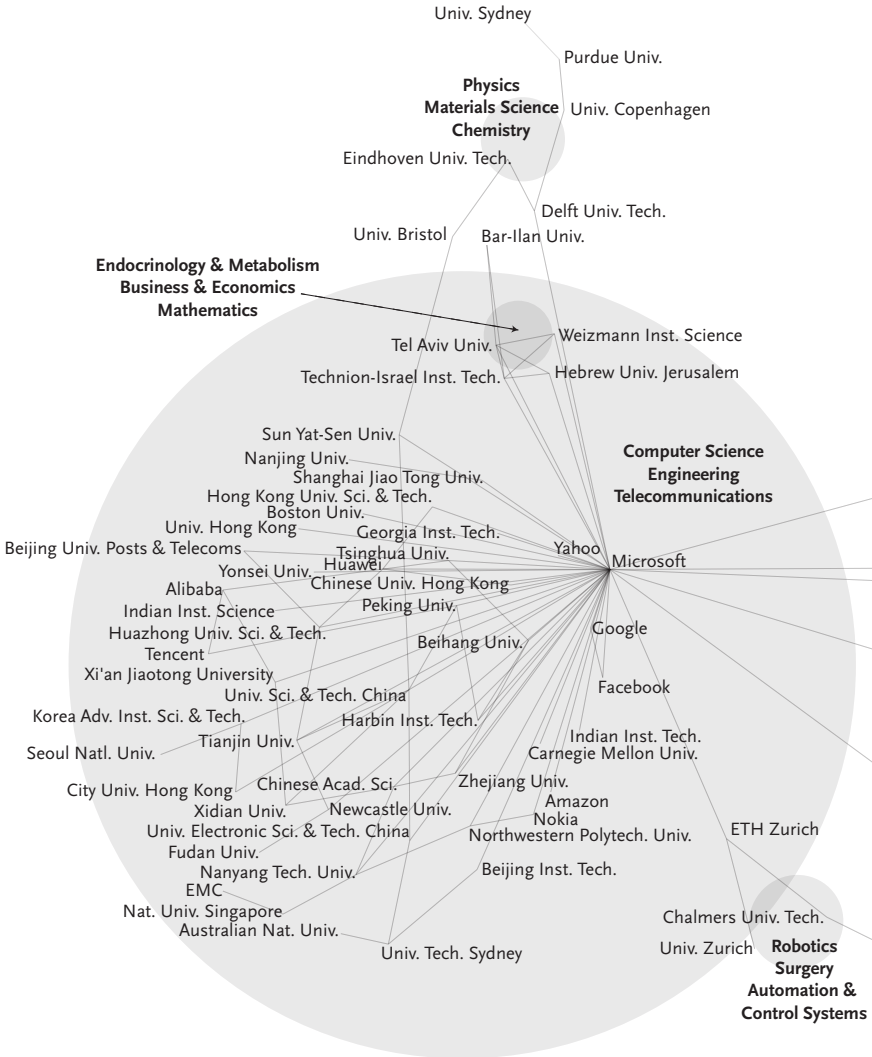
Univ. Sydney
Purdue Univ.
Physics
Materials Science
Chemistry
Univ. Copenhagen
Eindhoven Univ. Tech.
Delft Univ. Tech.
Univ. Bristol
Bar-Ilan Univ.
Endocrinology & Metabolism
Business & Economics
Mathematics
Weizmann Inst. Science
Tel Aviv Univ.
Technion-Israel Inst. Tech.
Hebrew Univ. Jerusalem
Sun Yat-Sen Univ.
Computer Science
Engineering
Telecommunications
Nanjing Univ.
Shanghai Jiao Tong Univ.
Hong Kong Univ. Sci. & Tech.
Boston Univ.
Univ. Hong Kong
Georgia Inst. Tech.
Beijing Univ. Posts & Telecoms
Yahoo
Tsinghua Univ.
Microsoft
Huawei
Yonsei Univ.
Alibaba
Chinese Univ. Hong Kong
Indian Inst. Science
Peking Univ.
Huazhong Univ. Sci. & Tech.
Google
Tencent
Beihang Univ.
Xi'an Jiaotong University
Univ. Sci. & Tech. China
Facebook
Korea Adv. Inst. Sci. & Tech.
Harbin Inst. Tech.
Tianjin Univ.
Indian Inst. Tech.
Seoul Natl. Univ.
Carnegie Mellon Univ.
City Univ. Hong Kong
Chinese Acad. Sci.
Zhejiang Univ.
Xidian Univ.
Amazon
Newcastle Univ.
Nokia
Univ. Electronic Sci. & Tech. China
Northwestern Polytech. Univ.
ETH Zurich
Fudan Univ.
Nanyang Tech. Univ.
Beijing Inst. Tech.
EMC
Nat. Univ. Singapore
Chalmers Univ. Tech.
Australian Nat. Univ.
Univ. Zurich
Robotics
Surgery
Automation &
Control Systems
Univ. Tech. Sydney